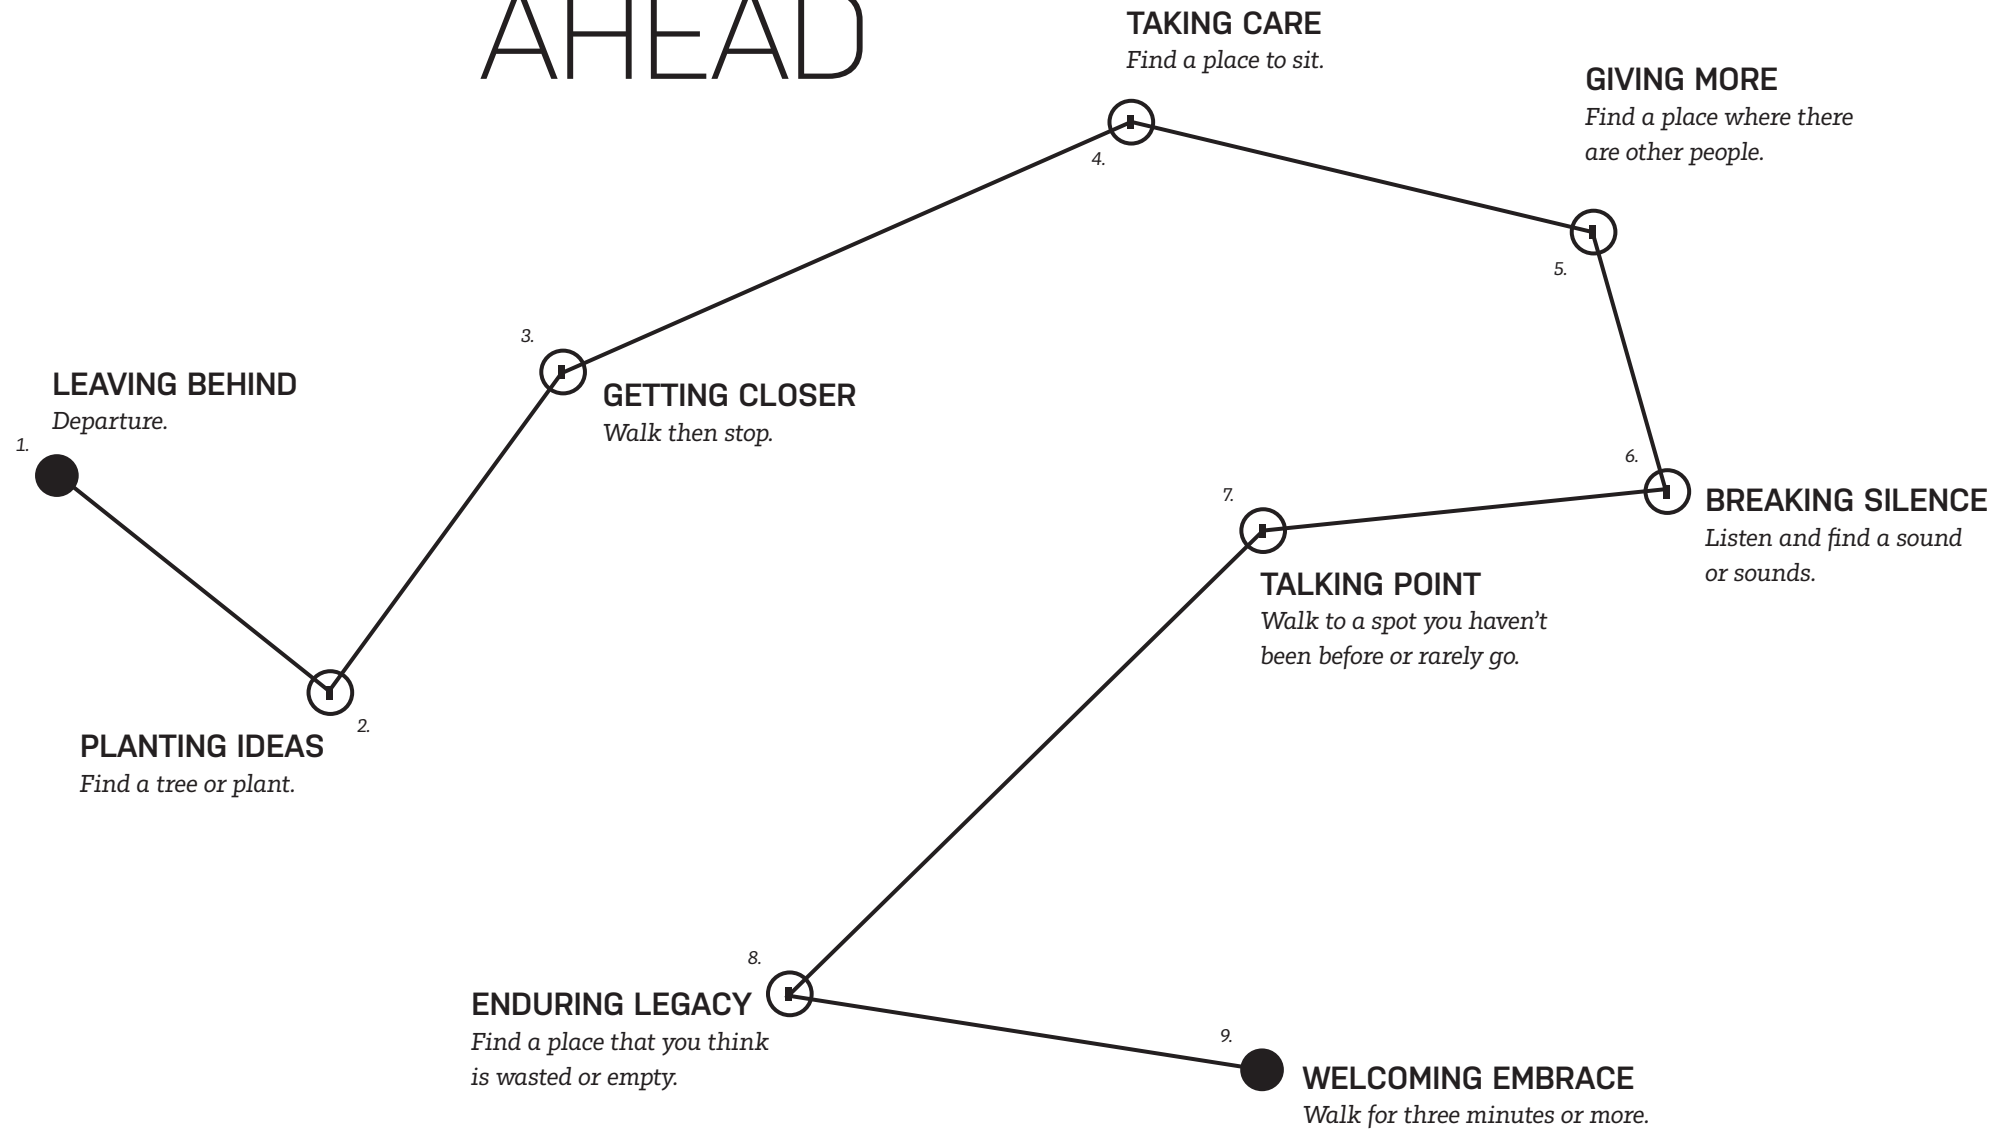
AHEAD

TAKING CARE
Find a place to sit.

GIVING MORE
Find a place where there are other people.

4.

5.

3.

LEAVING BEHIND
Departure.

1.

GETTING CLOSER
Walk then stop.

6.

7.

BREAKING SILENCE
Listen and find a sound or sounds.

TALKING POINT
Walk to a spot you haven't been before or rarely go.

2.

PLANTING IDEAS
Find a tree or plant.

8.

ENDURING LEGACY
Find a place that you think is wasted or empty.

9.

WELCOMING EMBRACE
Walk for three minutes or more.